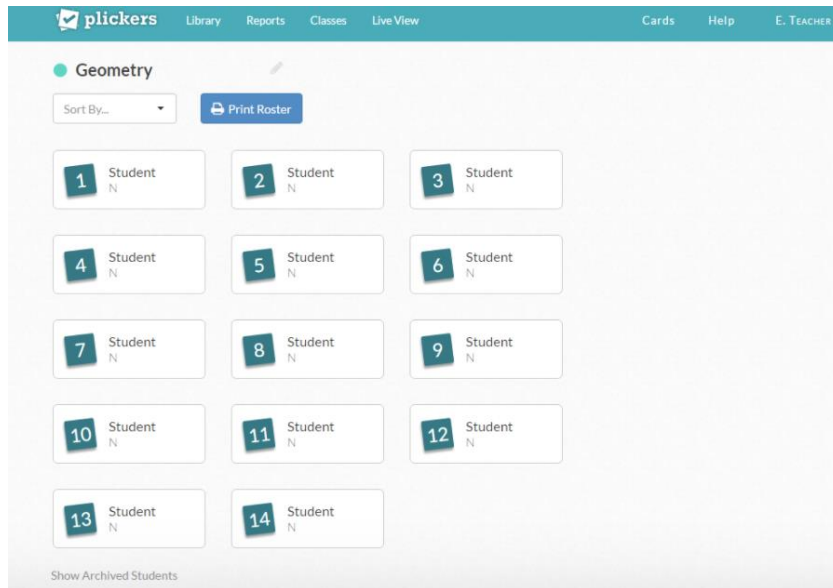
plickers Library Reports Classes Live View Cards Help E. TEACHER

Geometry

Sort By...

Print Roster

1 Student N

2 Student N

3 Student N

4 Student N

5 Student N

6 Student N

7 Student N

8 Student N

9 Student N

10 Student N

11 Student N

12 Student N

13 Student N

14 Student N

Show Archived Students